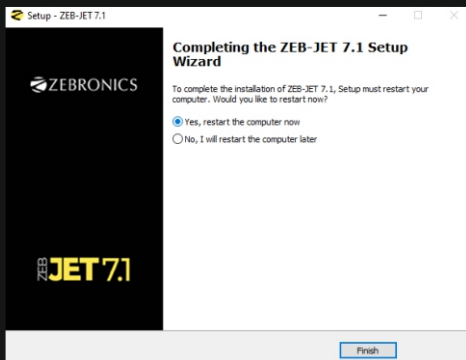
Setup - ZEB-JET 7.1

Completing the ZEB-JET 7.1 Setup Wizard

ZEBRONICS

To complete the installation of ZEB-JET 7.1, Setup must restart your computer. Would you like to restart now?

Yes, restart the computer now

No, I will restart the computer later

ZEB JET 7.1

Finish